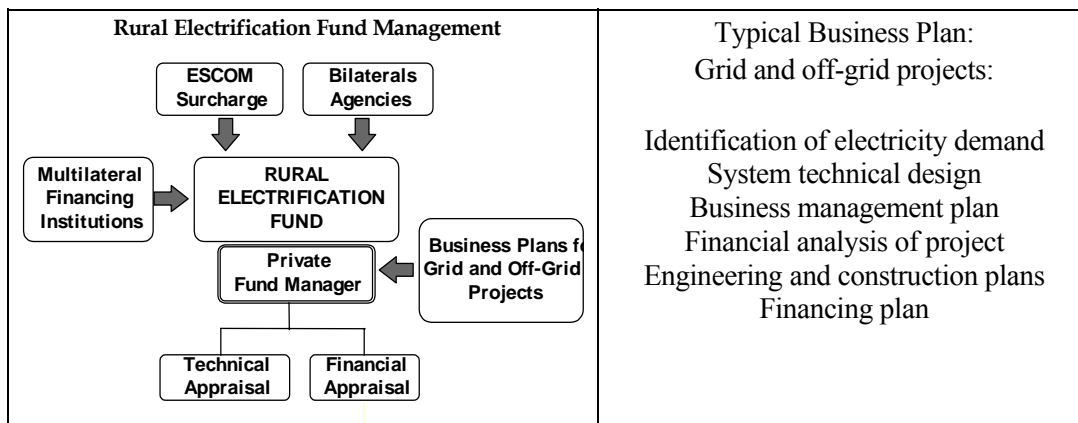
Rural Electrification Fund Management

ESCOM Surcharge

Bilaterals Agencies

Multilateral Financing Institutions

RURAL ELECTRIFICATION FUND

Private Fund Manager

Business Plans f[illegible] Grid and Off-Grid Projects

Technical Appraisal

Financial Appraisal

Typical Business Plan:
Grid and off-grid projects:

Identification of electricity demand
System technical design
Business management plan
Financial analysis of project
Engineering and construction plans
Financing plan